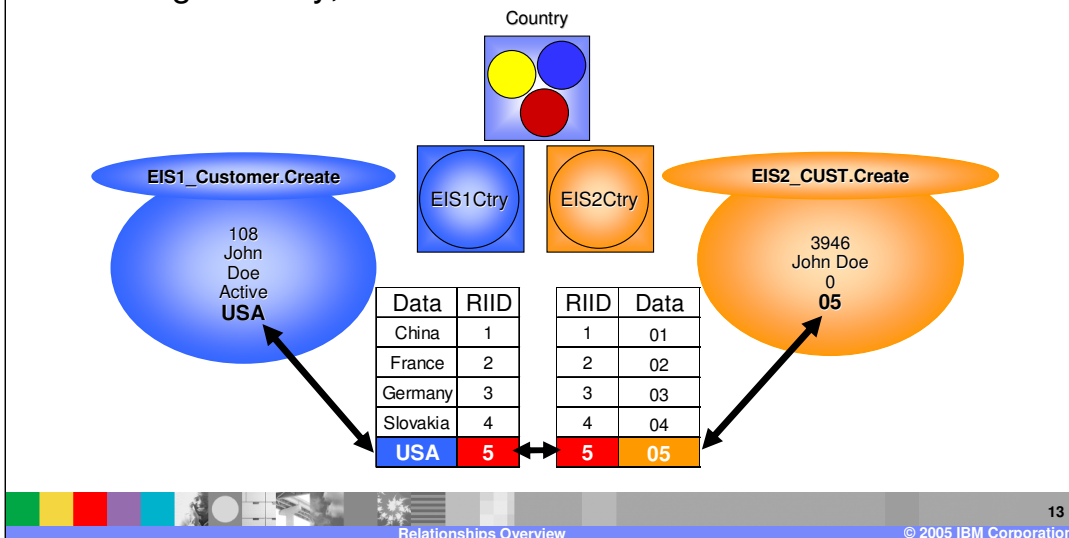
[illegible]g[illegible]y,

Country

EIS1_Customer.Create

108
John
Doe
Active
USA

EIS1Ctry

EIS2Ctry

EIS2_CUST.Create

3946
John Doe
0
05

| Data | RIID |
|---|---|
| China | 1 |
| France | 2 |
| Germany | 3 |
| Slovakia | 4 |
| USA | 5 |

| RIID | Data |
|---|---|
| 1 | 01 |
| 2 | 02 |
| 3 | 03 |
| 4 | 04 |
| 5 | 05 |

13

Relationships Overview

© 2005 IBM Corporation